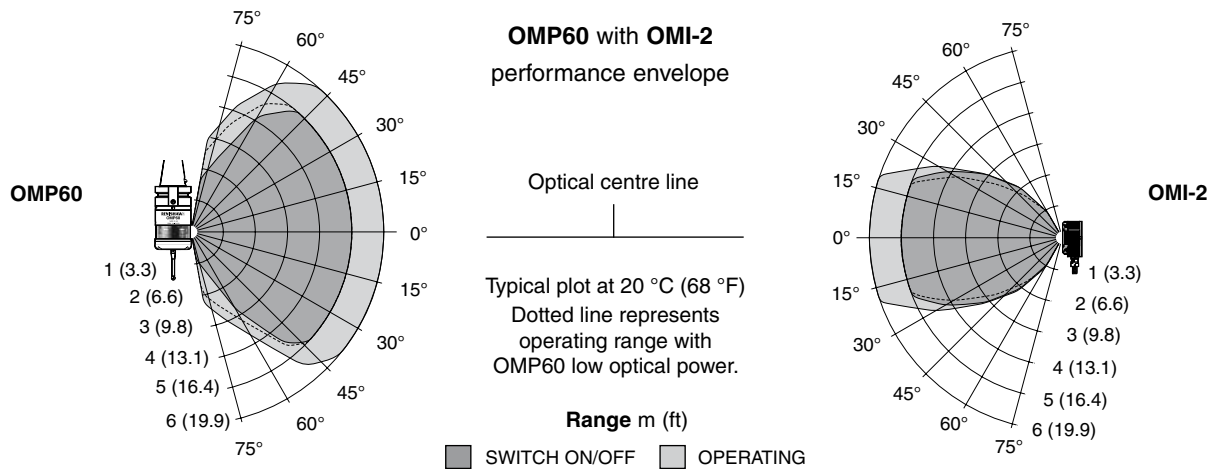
**OMP60** with **OMI-2**
performance envelope

OMP60

75°
60°
45°
30°
15°
0°
15°
30°
45°
60°
75°

1 (3.3)
2 (6.6)
3 (9.8)
4 (13.1)
5 (16.4)
6 (19.9)

Optical centre line

Typical plot at 20 °C (68 °F)
Dotted line represents operating range with OMP60 low optical power.

**Range** m (ft)

SWITCH ON/OFF
OPERATING

OMI-2

75°
60°
45°
30°
15°
0°
15°
30°
45°
60°
75°

1 (3.3)
2 (6.6)
3 (9.8)
4 (13.1)
5 (16.4)
6 (19.9)